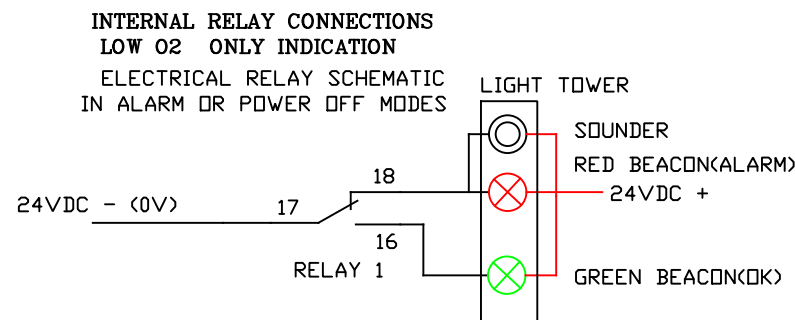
INTERNAL RELAY CONNECTIONS
LOW O2 ONLY INDICATION

ELECTRICAL RELAY SCHEMATIC
IN ALARM OR POWER OFF MODES

LIGHT TOWER

SOUNDER

RED BEACON(ALARM)

24VDC +

18

24VDC - (0V)

17

16

RELAY 1

GREEN BEACON(OK)